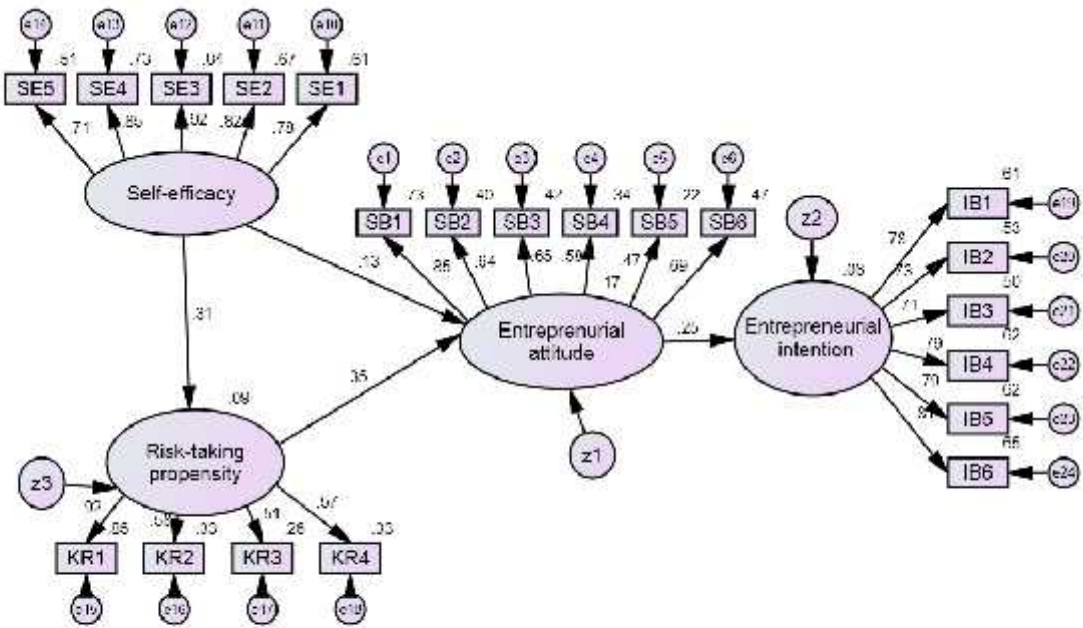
e14 e13 e12 e11 e10

.51 .73 .64 .67 .61

SE5 SE4 SE3 SE2 SE1

.71 .85 .82 .82 .78

Self-efficacy

e1 e2 e3 e4 e5 e6

.73 .40 .42 .34 .22 .47

SB1 SB2 SB3 SB4 SB5 SB6

.13 .85 .64 .65 .59 .47 .69

.17

z2

.05

Entrepreneurial attitude

.25

Entrepreneurial intention

.61 .78 IB1 e19
.53 .73 IB2 e20
.50 .71 IB3 e21
.62 .79 IB4 e22
.62 .79 IB5 e23
.66 .81 IB6 e24

.31

.09

.35

Risk-taking propensity

z3

z1

.93 .86 .59 .33 .51 .26 .57 .33

KR1 KR2 KR3 KR4

e15 e16 e17 e18